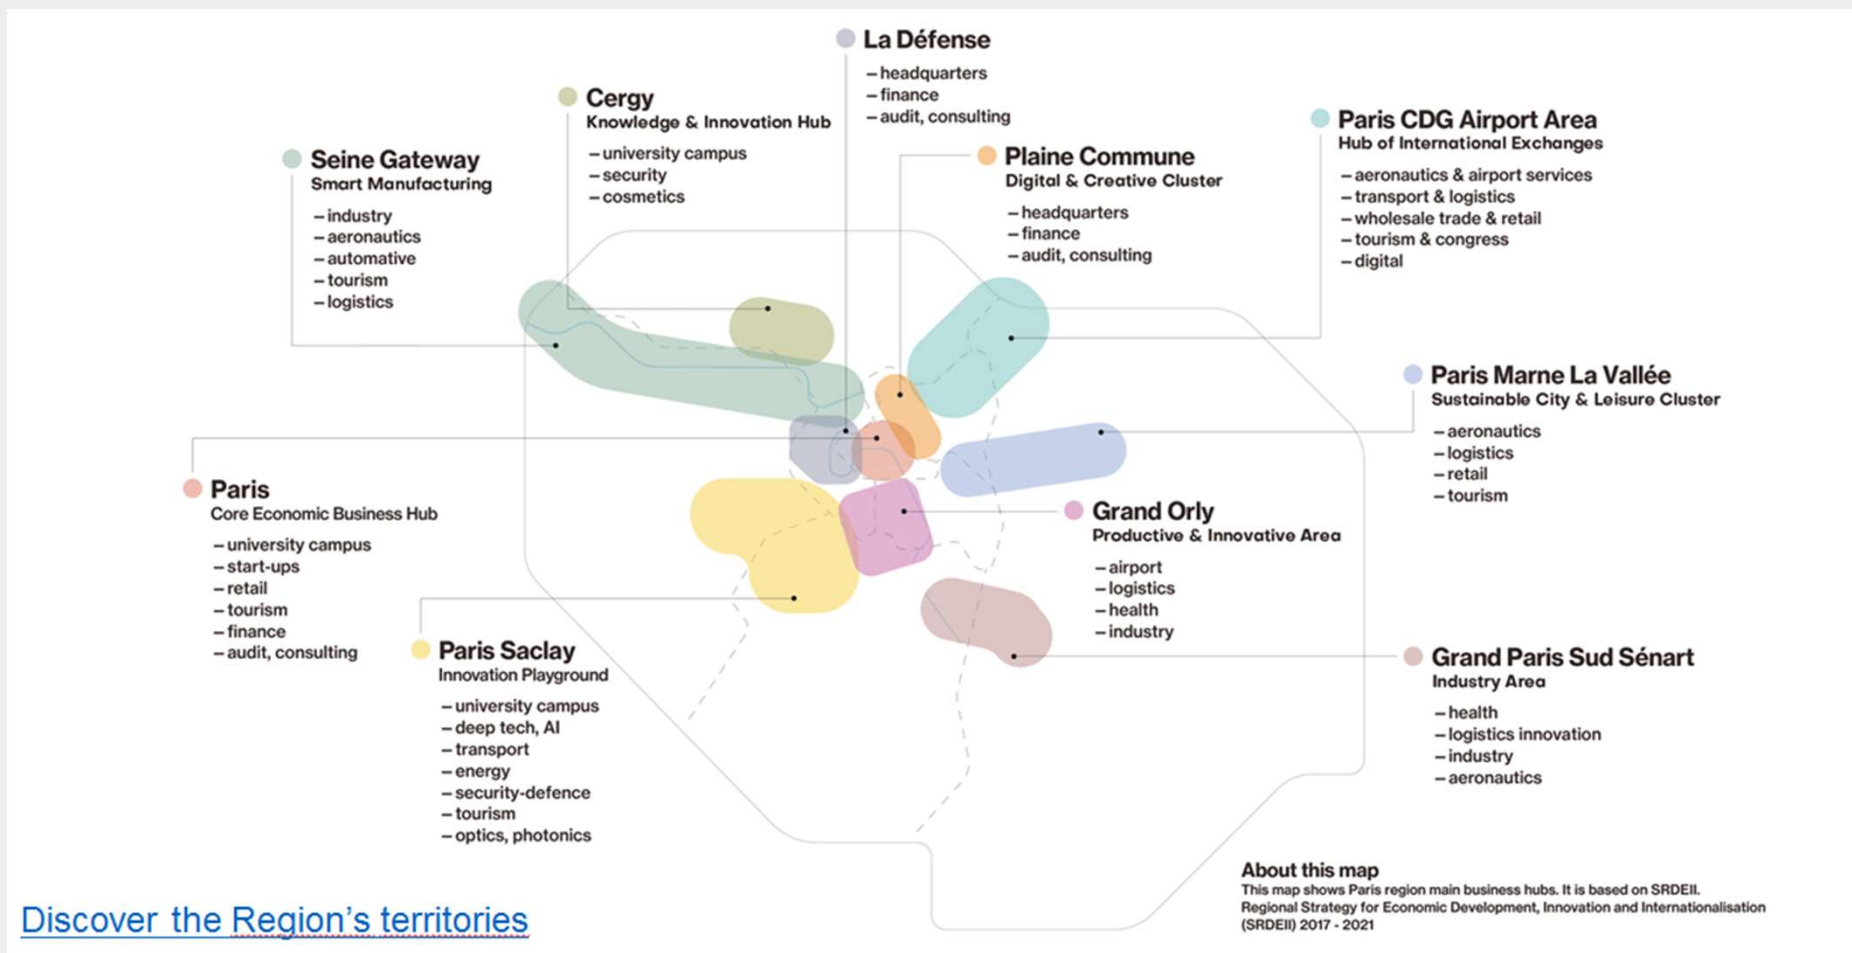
La Défense
– headquarters
– finance
– audit, consulting

Cergy
Knowledge & Innovation Hub
– university campus
– security
– cosmetics

Seine Gateway
Smart Manufacturing
– industry
– aeronautics
– automative
– tourism
– logistics

Plaine Commune
Digital & Creative Cluster
– headquarters
– finance
– audit, consulting

Paris CDG Airport Area
Hub of International Exchanges
– aeronautics & airport services
– transport & logistics
– wholesale trade & retail
– tourism & congress
– digital

Paris Marne La Vallée
Sustainable City & Leisure Cluster
– aeronautics
– logistics
– retail
– tourism

Paris
Core Economic Business Hub
– university campus
– start-ups
– retail
– tourism
– finance
– audit, consulting

Grand Orly
Productive & Innovative Area
– airport
– logistics
– health
– industry

Paris Saclay
Innovation Playground
– university campus
– deep tech, AI
– transport
– energy
– security-defence
– tourism
– optics, photonics

Grand Paris Sud Sénart
Industry Area
– health
– logistics innovation
– industry
– aeronautics

About this map
This map shows Paris region main business hubs. It is based on SRDEII. Regional Strategy for Economic Development, Innovation and Internationalisation (SRDEII) 2017 - 2021

Discover the Region's territories